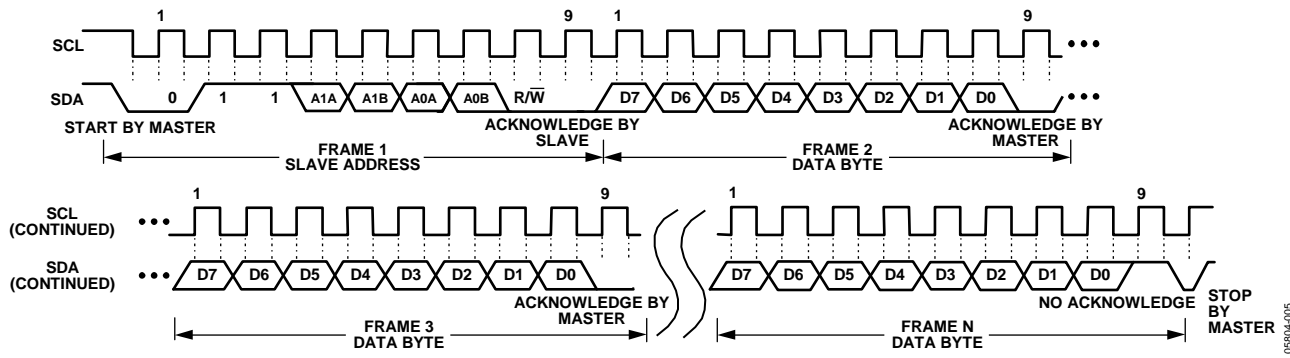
1

9

1

9

SCL

SDA

0

1

1

A1A

A1B

A0A

A0B

R/$\overline{W}$

D7

D6

D5

D4

D3

D2

D1

D0

START BY MASTER

ACKNOWLEDGE BY SLAVE

ACKNOWLEDGE BY MASTER

FRAME 1
SLAVE ADDRESS

FRAME 2
DATA BYTE

1

9

1

9

SCL
(CONTINUED)

SDA
(CONTINUED)

D7

D6

D5

D4

D3

D2

D1

D0

D7

D6

D5

D4

D3

D2

D1

D0

ACKNOWLEDGE BY MASTER

NO ACKNOWLEDGE

STOP BY MASTER

FRAME 3
DATA BYTE

FRAME N
DATA BYTE

05804-005